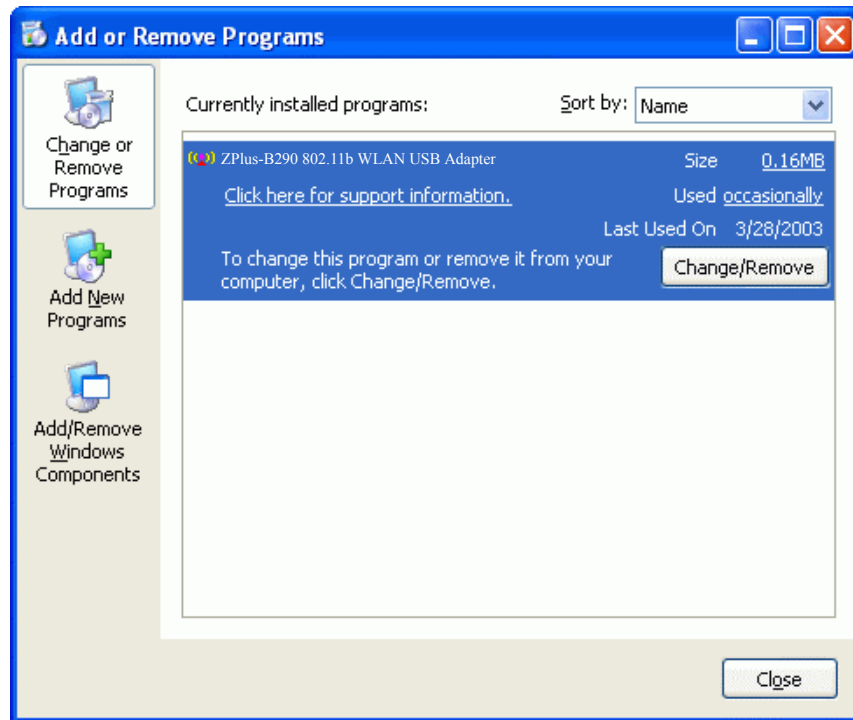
Add or Remove Programs

Change or Remove Programs

Add New Programs

Add/Remove Windows Components

Currently installed programs:

Sort by: Name

ZPlus-B290 802.11b WLAN USB Adapter

Size 0.16MB

Click here for support information.

Used occasionally

Last Used On 3/28/2003

To change this program or remove it from your computer, click Change/Remove.

Change/Remove

Close